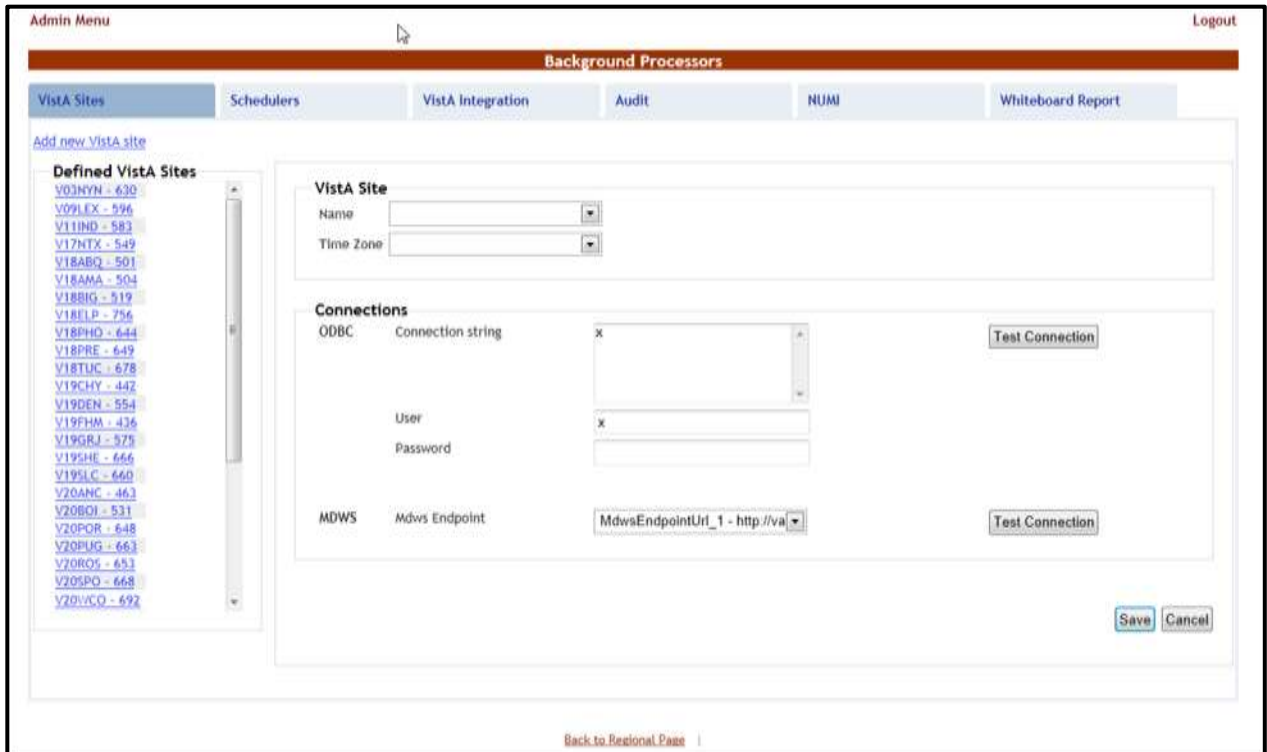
Admin Menu

Logout

Background Processors

VistA Sites
Schedulers
VistA Integration
Audit
NUMI
Whiteboard Report

Add new VistA site

Defined VistA Sites
V03NYN - 630
V09LEX - 596
V11IND - 583
V17NTX - 549
V18ABQ - 501
V18AMA - 504
V18BIG - 519
V18ELP - 756
V18PHO - 644
V18PRE - 649
V18TUC - 678
V19CHY - 442
V19DEN - 554
V19FHM - 436
V19GRJ - 575
V19SHE - 666
V19SLC - 660
V20ANC - 463
V20BOI - 531
V20POR - 648
V20PUG - 663
V20ROS - 653
V20SPO - 668
V20WCO - 692

VistA Site
Name
Time Zone

Connections
ODBC Connection string x
Test Connection
User x
Password

MDWS Mdws Endpoint MdwsEndpointUrl_1 - http://va
Test Connection

Save Cancel

Back to Regional Page |